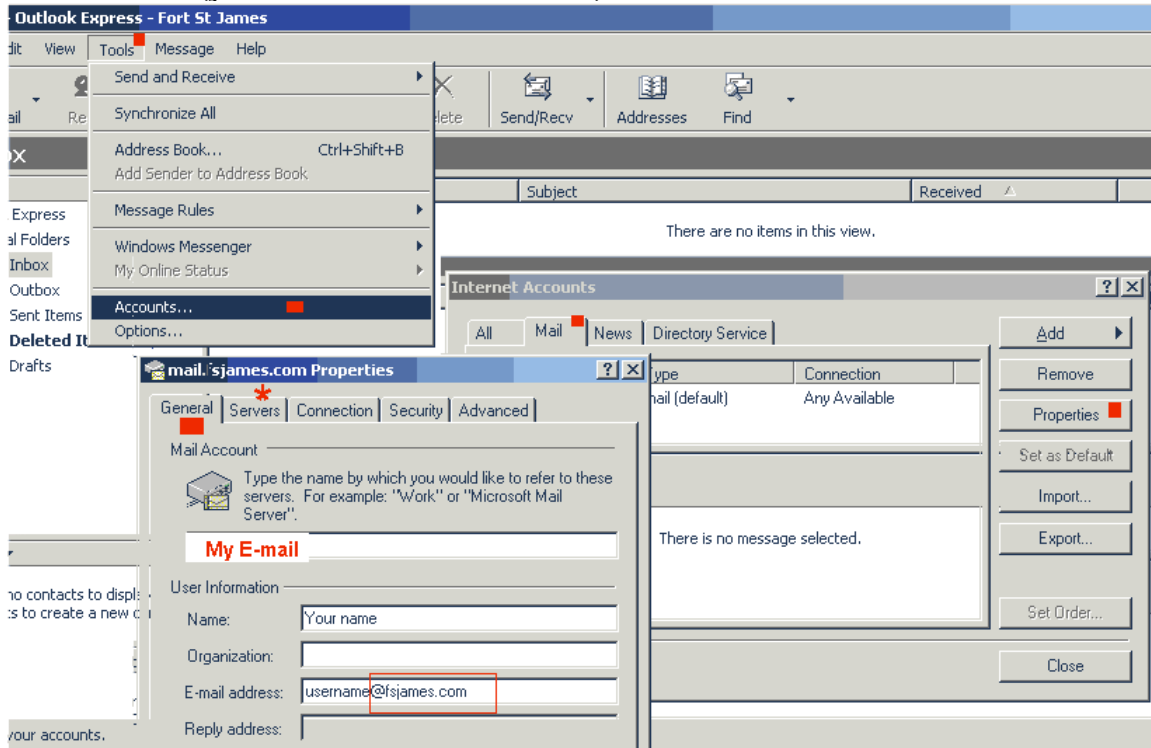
- Outlook Express - Fort St James

dit View Tools Message Help

ail Re

Send and Receive
Synchronize All
Address Book... Ctrl+Shift+B
Add Sender to Address Book
Message Rules
Windows Messenger
My Online Status
Accounts...
Options...

lete Send/Recv Addresses Find

x

Subject Received

There are no items in this view.

Express
al Folders
Inbox
Outbox
Sent Items
Deleted It
Drafts

Internet Accounts

All Mail News Directory Service

Type Connection
nail (default) Any Available

There is no message selected.

Add
Remove
Properties
Set as Default
Import...
Export...
Set Order...
Close

mail.fsjames.com Properties

General Servers Connection Security Advanced

Mail Account

Type the name by which you would like to refer to these servers. For example: "Work" or "Microsoft Mail Server".

My E-mail

User Information

Name: Your name
Organization:
E-mail address: username@fsjames.com
Reply address:

no contacts to displ
:s to create a new c

your accounts.